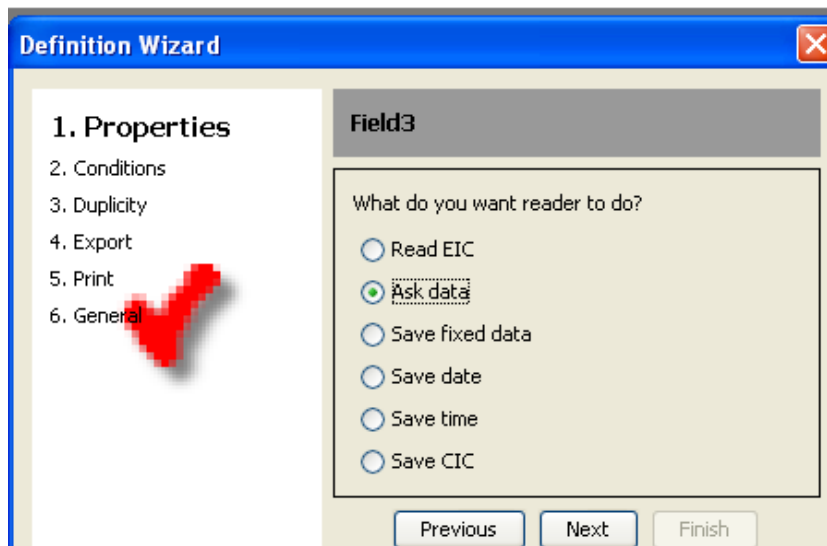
Definition Wizard

1. Properties
2. Conditions
3. Duplicity
4. Export
5. Print
6. General

Field3

What do you want reader to do?

Read EIC
Ask data
Save fixed data
Save date
Save time
Save CIC

Previous
Next
Finish